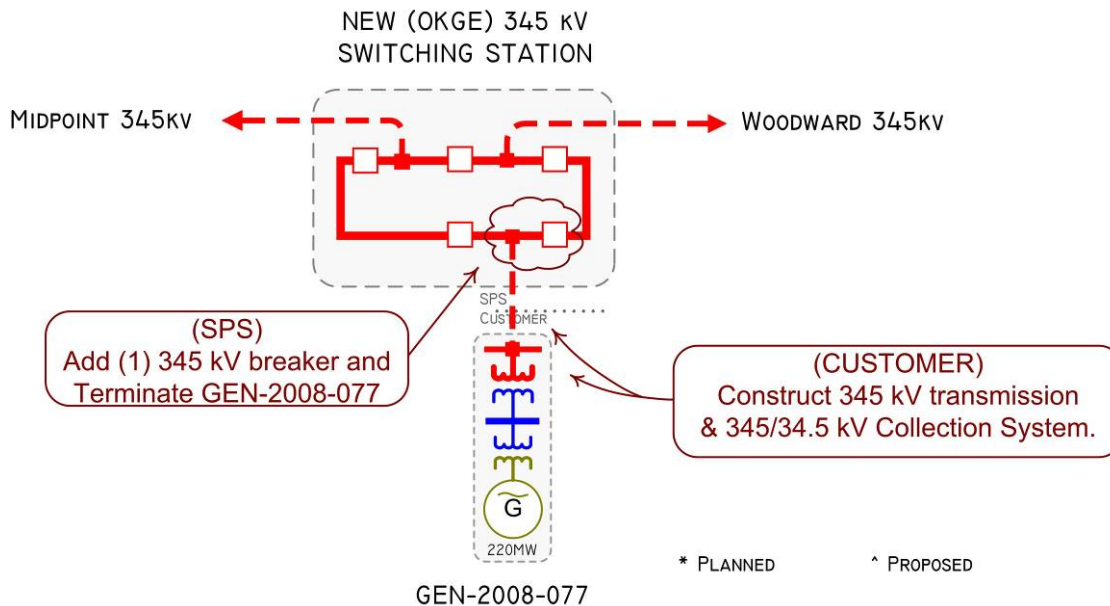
NEW (OKGE) 345 kV SWITCHING STATION

MIDPOINT 345kV

WOODWARD 345kV

SPS
CUSTOMER

(SPS)
Add (1) 345 kV breaker and Terminate GEN-2008-077

(CUSTOMER)
Construct 345 kV transmission & 345/34.5 kV Collection System.

G

220MW

* PLANNED

^ PROPOSED

GEN-2008-077